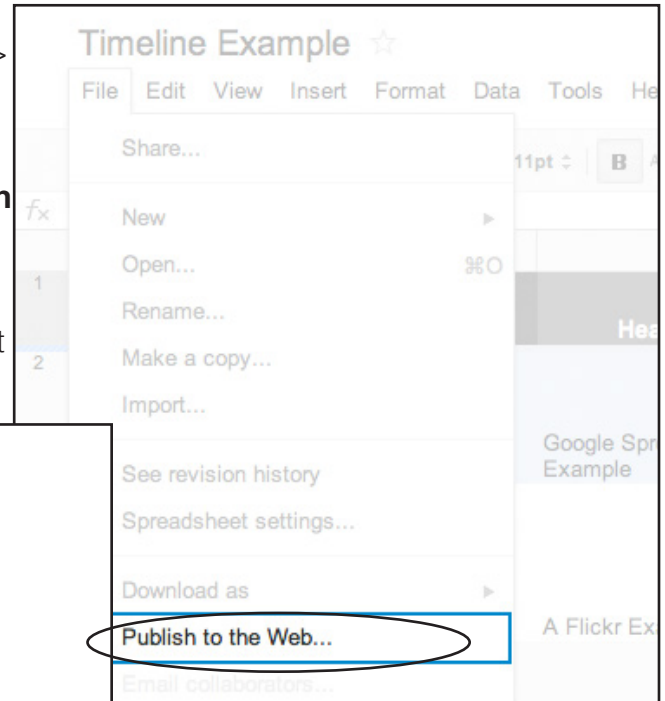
Timeline Example ☆

File Edit View Insert Format Data Tools He

Share...

11pt B

fx

New

1

Open... ⌘O

Rename...

Hea

2

Make a copy...

Import...

See revision history

Google Spr
Example

Spreadsheet settings...

Download as

Publish to the Web...

A Flickr Ex

Email collaborators...